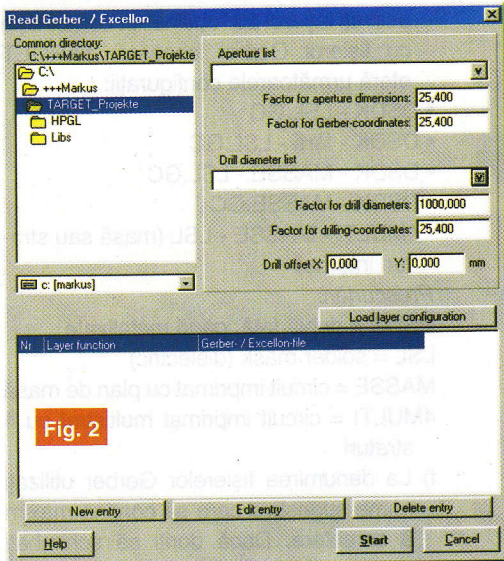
Read Gerber- / Excellon

Common directory:
C:\+++Markus\TARGET_Projekte

C:\
+++Markus
TARGET_Projekte
HPGL
Libs

c: [markus]

Aperture list

Factor for aperture dimensions: 25,400
Factor for Gerber-coordinates: 25,400

Drill diameter list

Factor for drill diameters: 1000,000
Factor for drilling-coordinates: 25,400

Drill offset X: 0,000 Y: 0,000 mm

Load layer configuration

| Nr | Layer function | Gerber- / Excellon-file |
|---|---|---|

Fig. 2

New entry
Edit entry
Delete entry

Help
Start
Cancel